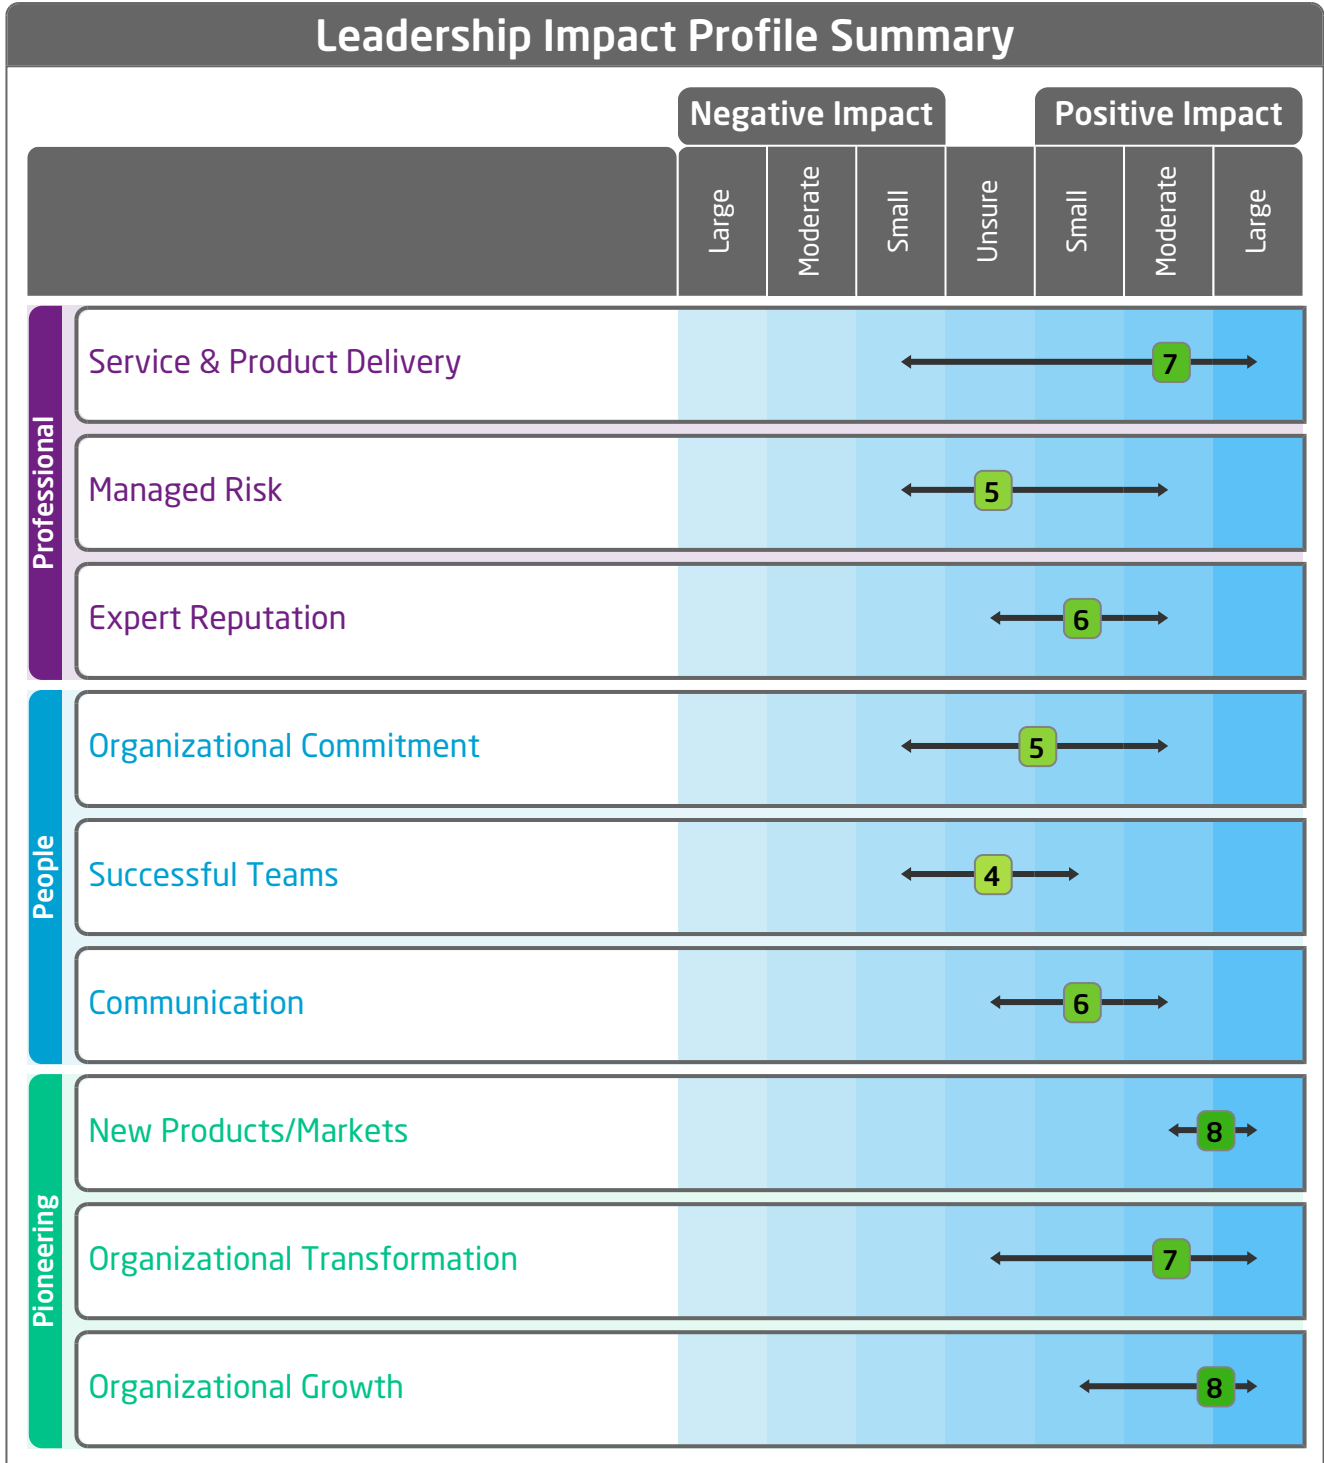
Leadership Impact Profile Summary

|  | Negative Impact |  |  |  | Positive Impact |  |  |
|---|---|---|---|---|---|---|---|
|  | Large | Moderate | Small | Unsure | Small | Moderate | Large |

Professional

Service & Product Delivery 7

Managed Risk 5

Expert Reputation 6

People

Organizational Commitment 5

Successful Teams 4

Communication 6

Pioneering

New Products/Markets 8

Organizational Transformation 7

Organizational Growth 8